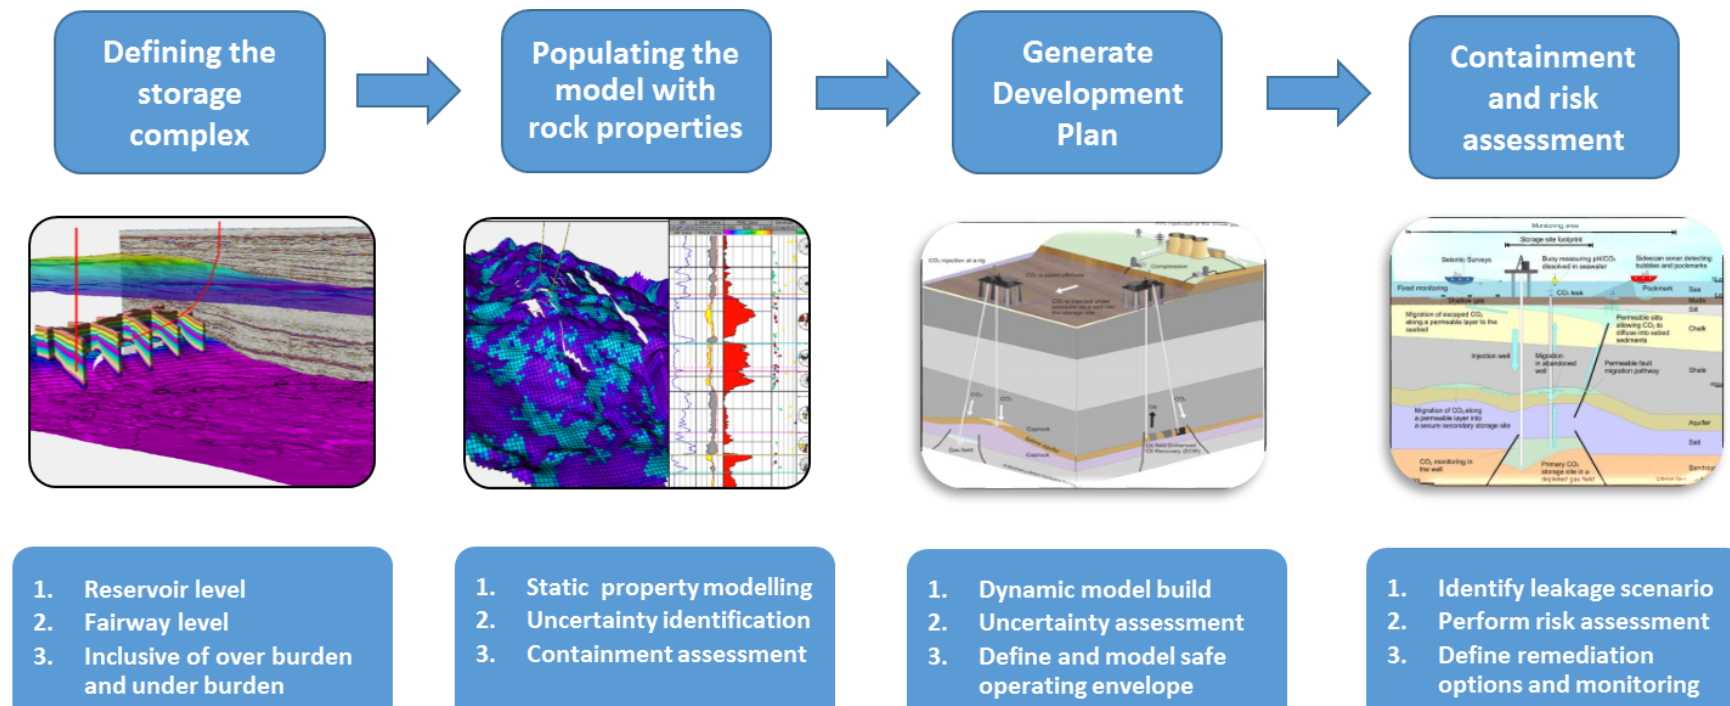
Defining the storage complex

Populating the model with rock properties

Generate Development Plan

Containment and risk assessment

1. Reservoir level
2. Fairway level
3. Inclusive of over burden and under burden

1. Static property modelling
2. Uncertainty identification
3. Containment assessment

1. Dynamic model build
2. Uncertainty assessment
3. Define and model safe operating envelope

1. Identify leakage scenario
2. Perform risk assessment
3. Define remediation options and monitoring